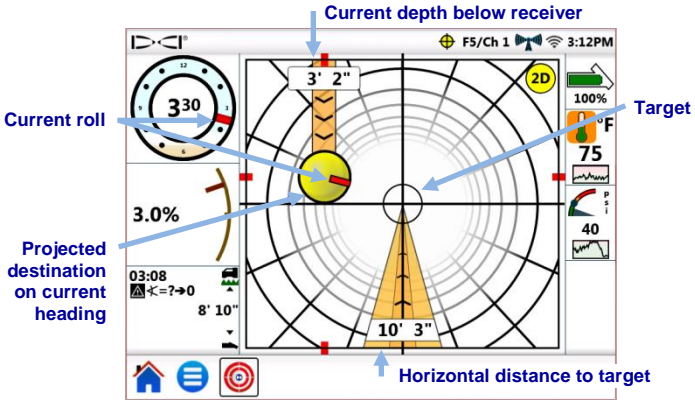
Current depth below receiver

D-CI®

F5/Ch 1 3:12PM

12
3
6
9
$3^{30}$

Current roll

3' 2"

2D

100%

Target

°F
75

psi
40

3.0%

Projected destination on current heading

03:08
⚠=?→0

8' 10"

10' 3"

Horizontal distance to target